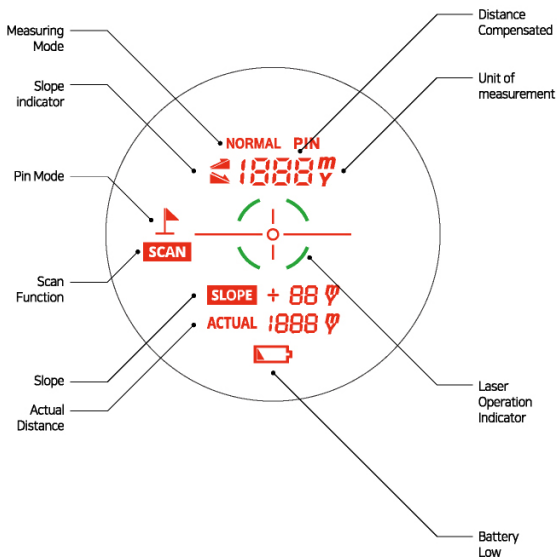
Measuring Mode

Slope indicator

Pin Mode

Scan Function

Slope

Actual Distance

Distance Compensated

Unit of measurement

Laser Operation Indicator

Battery Low

NORMAL PIN

1888 m Y

SCAN

SLOPE + 88

ACTUAL 1888